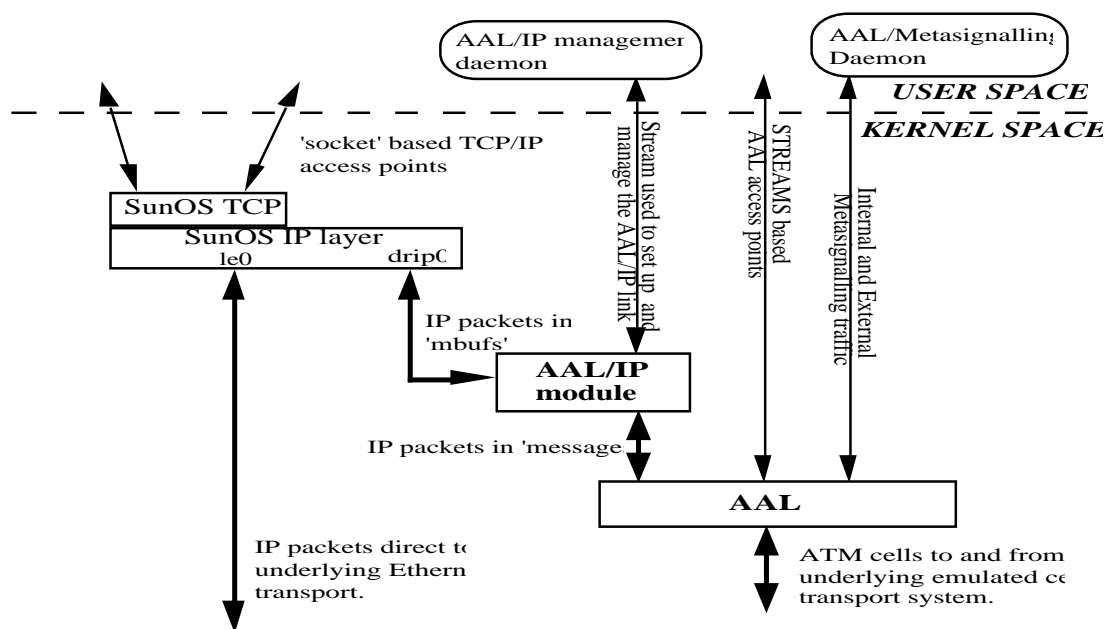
AAL/IP managemer daemon

AAL/Metasignalling Daemon

USER SPACE

KERNEL SPACE

'socket' based TCP/IP access points

SunOS TCP

SunOS IP layer

le0

dripC

Stream used to set up and manage the AAL/IP link

STREAMS based AAL access points

Internal and External Metasignalling traffic

IP packets in 'mbufs'

AAL/IP module

IP packets in 'message

AAL

IP packets direct to underlying Ethern transport.

ATM cells to and from underlying emulated ce transport system.